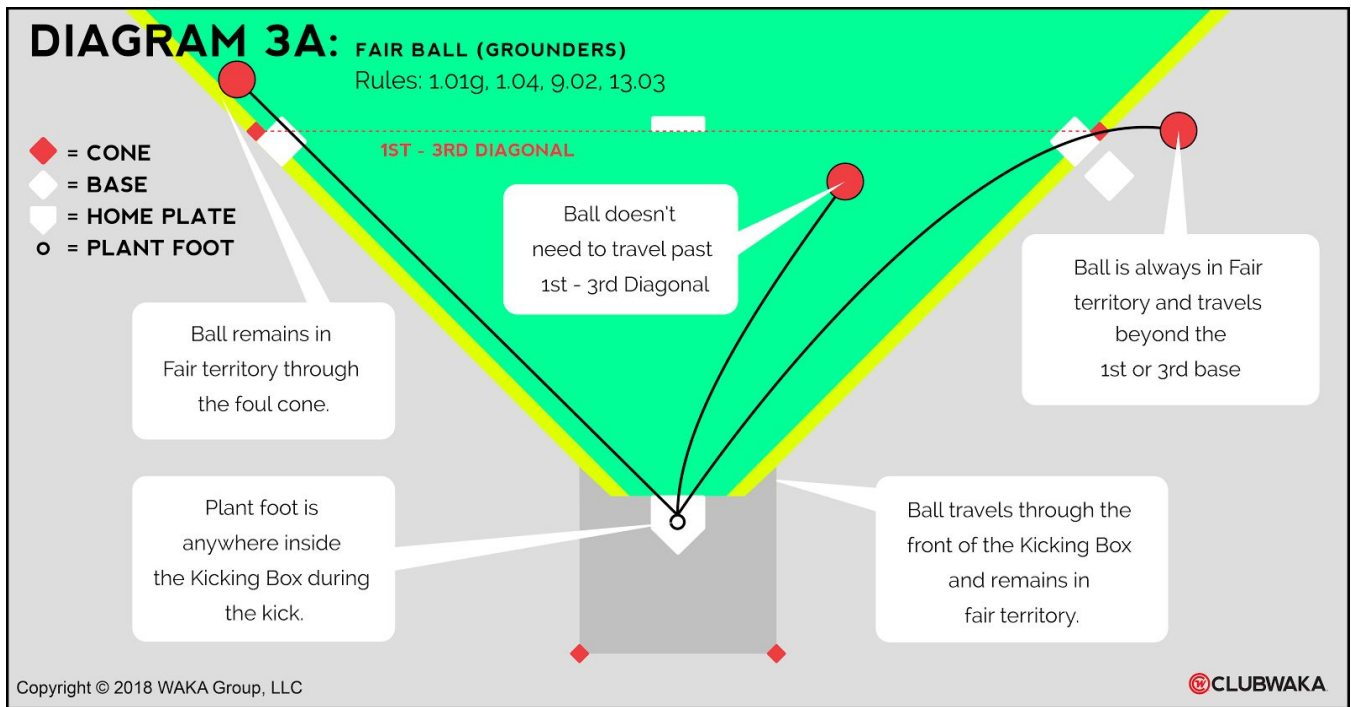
DIAGRAM 3A: FAIR BALL (GROUNDERS)
Rules: 1.01g, 1.04, 9.02, 13.03

= CONE
= BASE
= HOME PLATE
= PLANT FOOT

1ST - 3RD DIAGONAL

Ball doesn't need to travel past 1st - 3rd Diagonal

Ball is always in Fair territory and travels beyond the 1st or 3rd base

Ball remains in Fair territory through the foul cone.

Plant foot is anywhere inside the Kicking Box during the kick.

Ball travels through the front of the Kicking Box and remains in fair territory.

Copyright © 2018 WAKA Group, LLC

CLUBWAKA